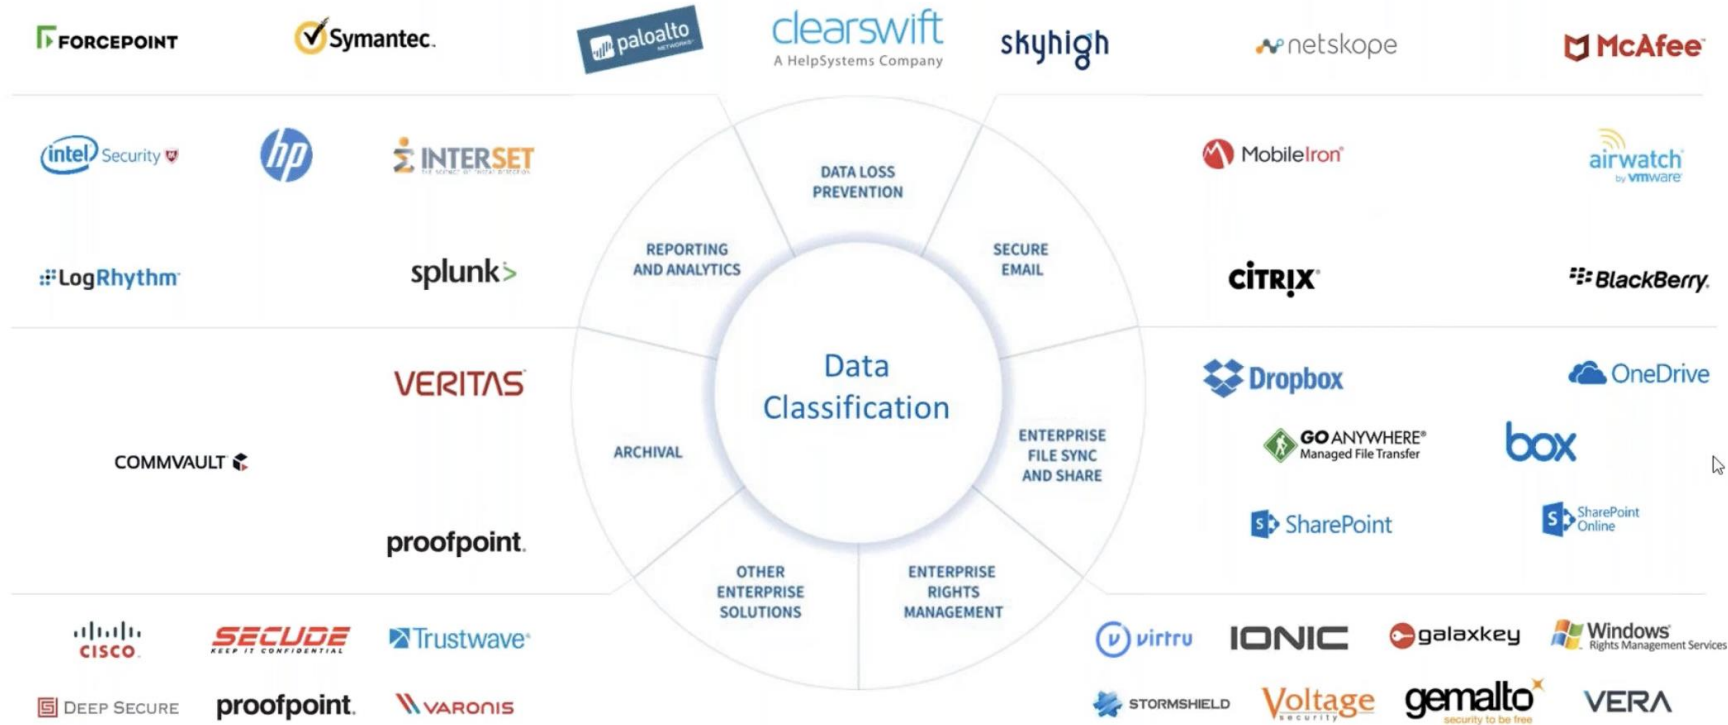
FORCEPOINT
Symantec.
paloalto NETWORKS
clearswift
A HelpSystems Company
skyhigh
netskope
McAfee

intel Security
hp
INTERSET
MobileIron
airwatch by vmware

LogRhythm
splunk>
citrix
BlackBerry

DATA LOSS PREVENTION
SECURE EMAIL
REPORTING AND ANALYTICS
Data Classification
ARCHIVAL
ENTERPRISE FILE SYNC AND SHARE
OTHER ENTERPRISE SOLUTIONS
ENTERPRISE RIGHTS MANAGEMENT

VERITAS
COMMVAULT
proofpoint.
Dropbox
OneDrive
GO ANYWHERE Managed File Transfer
box
SharePoint
SharePoint Online

cisco
SECUDE KEEP IT CONFIDENTIAL
Trustwave
DEEP SECURE
proofpoint.
VARONIS
virtru
IONIC
galaxkey
Windows Rights Management Services
STORMSHIELD
Voltage security
gemalto security to be free
VERA